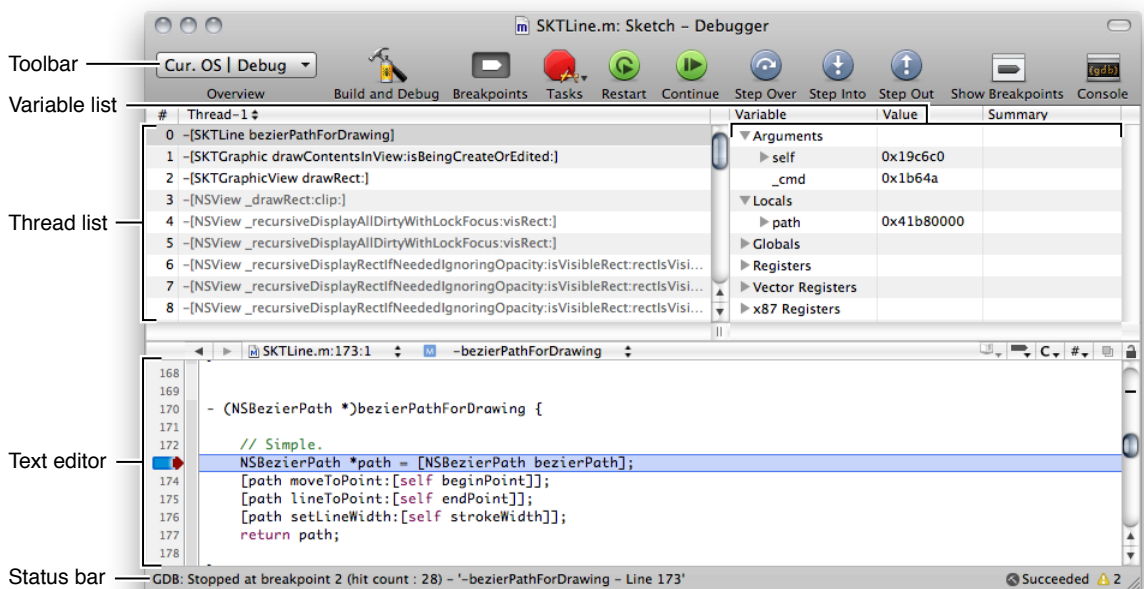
SKTLine.m: Sketch – Debugger

Toolbar

Cur. OS | Debug

Overview

Build and Debug

Breakpoints

Tasks

Restart

Continue

Step Over

Step Into

Step Out

Show Breakpoints

Console

Variable list

| # | Thread-1 |
|---|---|
| 0 | -[SKTLine bezierPathForDrawing] |
| 1 | -[SKTGraphic drawContentsInView:isBeingCreateOrEdited:] |
| 2 | -[SKTGraphicView drawRect:] |
| 3 | -[NSView _drawRect:clip:] |
| 4 | -[NSView _recursiveDisplayAllDirtyWithLockFocus:visRect:] |
| 5 | -[NSView _recursiveDisplayAllDirtyWithLockFocus:visRect:] |
| 6 | -[NSView _recursiveDisplayRectIfNeededIgnoringOpacity:isVisibleRect:rectIsVisi... |
| 7 | -[NSView _recursiveDisplayRectIfNeededIgnoringOpacity:isVisibleRect:rectIsVisi... |
| 8 | -[NSView _recursiveDisplayRectIfNeededIgnoringOpacity:isVisibleRect:rectIsVisi... |

| Variable | Value | Summary |
|---|---|---|
| Arguments | | |
| self | 0x19c6c0 | |
| _cmd | 0x1b64a | |
| Locals | | |
| path | 0x41b80000 | |
| Globals | | |
| Registers | | |
| Vector Registers | | |
| x87 Registers | | |

Thread list

SKTLine.m:173:1 -bezierPathForDrawing

C

#

168
169
170 - (NSBezierPath *)bezierPathForDrawing {
171
172 // Simple.
173 NSBezierPath *path = [NSBezierPath bezierPath];
174 [path moveToPoint:[self beginPoint]];
175 [path lineToPoint:[self endPoint]];
176 [path setLineWidth:[self strokeWidth]];
177 return path;
178

Text editor

Status bar

GDB: Stopped at breakpoint 2 (hit count : 28) - '-bezierPathForDrawing - Line 173'

Succeeded 2